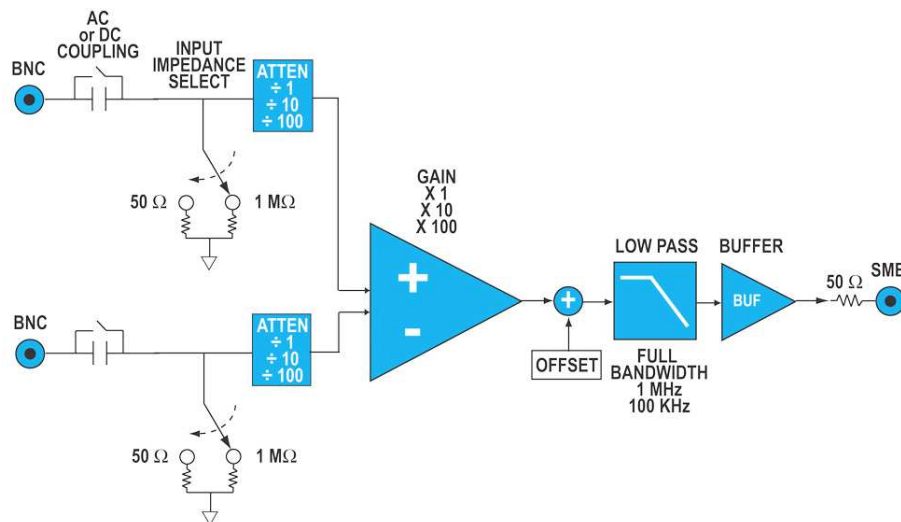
AC or DC COUPLING

INPUT IMPEDANCE SELECT

BNC

ATTEN
÷ 1
÷ 10
÷ 100

50 Ω

1 MΩ

GAIN
X 1
X 10
X 100

+

-

LOW PASS

BUFFER

BUF

50 Ω

SMB

BNC

ATTEN
÷ 1
÷ 10
÷ 100

OFFSET

FULL BANDWIDTH
1 MHz
100 KHz

50 Ω

1 MΩ